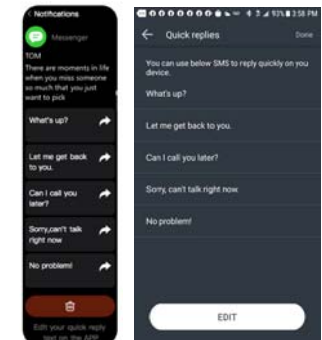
< Notifications

Messenger

TOM

There are moments in life when you miss someone so much that you just want to pick

What's up?

Let me get back to you.

Can I call you later?

Sorry,can't talk right now

No problem!

Edit your quick reply text on the APP

93% 3:58 PM

← Quick replies Done

You can use below SMS to reply quickly on you device.

What's up?

Let me get back to you.

Can I call you later?

Sorry, can't talk right now.

No problem!

EDIT